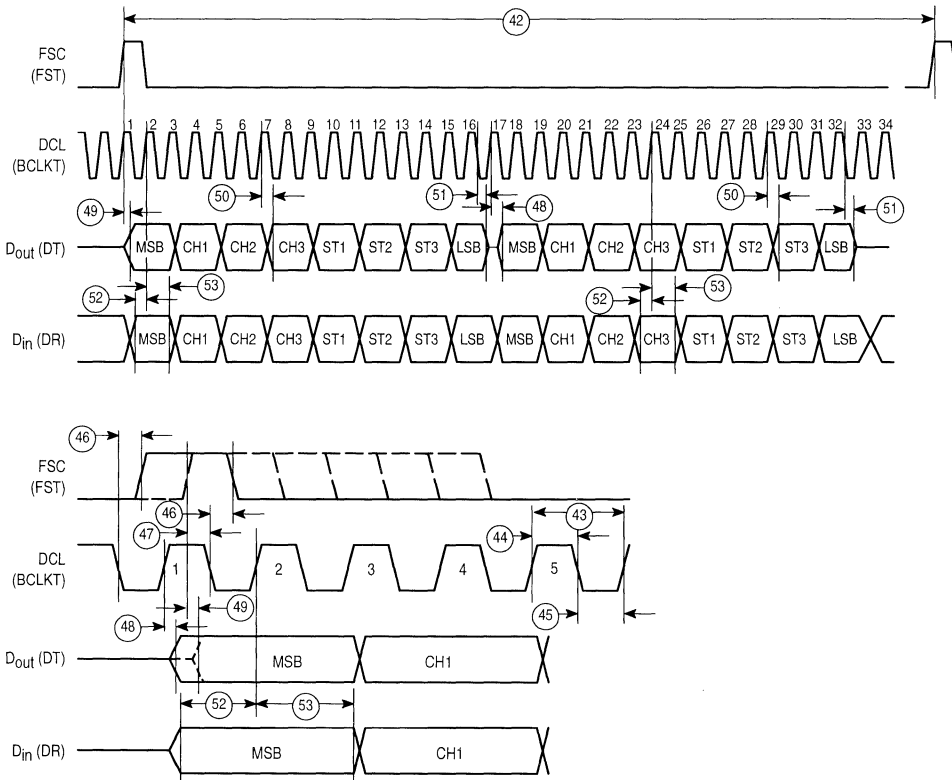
42

FSC (FST)

DCL (BCLKT)

1 2 3 4 5 6 7 8 9 10 11 12 13 14 15 16 17 18 19 20 21 22 23 24 25 26 27 28 29 30 31 32 33 34

50 51 48 50 51

49

$D_{out}$ (DT)

MSB CH1 CH2 CH3 ST1 ST2 ST3 LSB MSB CH1 CH2 CH3 ST1 ST2 ST3 LSB

52 53 52 53

$D_{in}$ (DR)

MSB CH1 CH2 CH3 ST1 ST2 ST3 LSB MSB CH1 CH2 CH3 ST1 ST2 ST3 LSB

46

FSC (FST)

46

47

44 43

DCL (BCLKT)

1 2 3 4 5

45

48 49

$D_{out}$ (DT)

MSB CH1

52 53

$D_{in}$ (DR)

MSB CH1